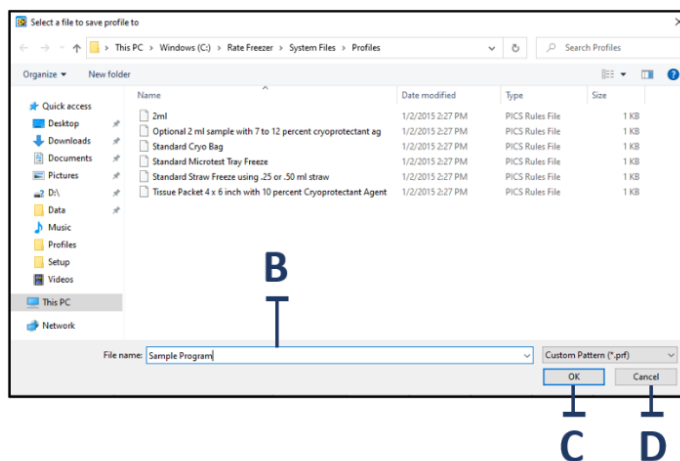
Select a file to save profile to

This PC > Windows (C:) > Rate Freezer > System Files > Profiles

Search Profiles

Organize ▾ New folder

Quick access
Desktop
Downloads
Documents
Pictures
D:\
Data
Music
Profiles
Setup
Videos
This PC
Network

| Name | Date modified | Type | Size |
|---|---|---|---|
| 2ml | 1/2/2015 2:27 PM | PICS Rules File | 1 KB |
| Optional 2 ml sample with 7 to 12 percent cryoprotectant ag | 1/2/2015 2:27 PM | PICS Rules File | 1 KB |
| Standard Cryo Bag | 1/2/2015 2:27 PM | PICS Rules File | 1 KB |
| Standard Microtest Tray Freeze | 1/2/2015 2:27 PM | PICS Rules File | 1 KB |
| Standard Straw Freeze using .25 or .50 ml straw | 1/2/2015 2:27 PM | PICS Rules File | 1 KB |
| Tissue Packet 4 x 6 inch with 10 percent Cryoprotectant Agent | 1/2/2015 2:27 PM | PICS Rules File | 1 KB |

B

File name: Sample Program

Custom Pattern (*.prf)

OK Cancel

C D